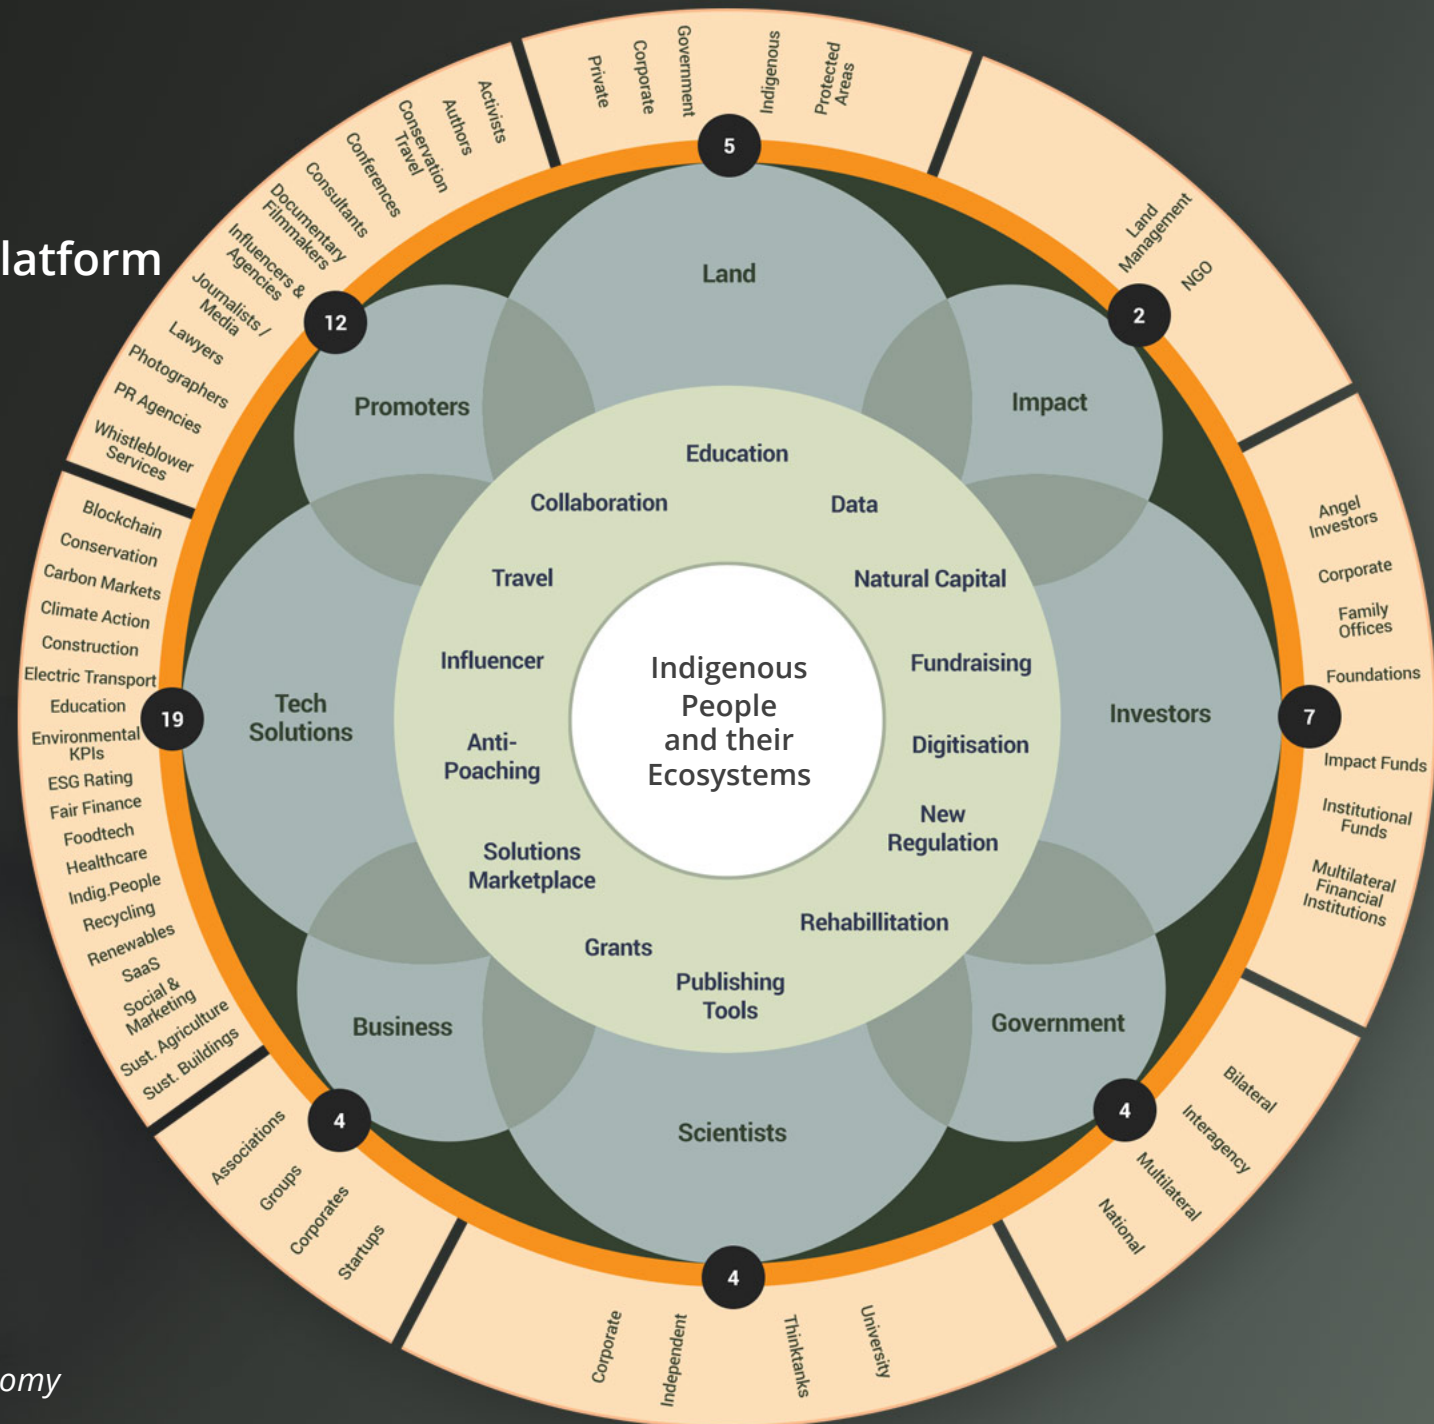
latform

omy

Indigenous People and their Ecosystems

Education
Data
Natural Capital
Fundraising
Digitisation
New Regulation
Rehabillitation
Publishing Tools
Grants
Solutions Marketplace
Anti-Poaching
Influencer
Travel
Collaboration

Land
Impact
Investors
Government
Scientists
Business
Tech Solutions
Promoters

5
Private
Corporate
Government
Indigenous
Protected Areas

2
Land Management
NGO

7
Angel Investors
Corporate
Family Offices
Foundations
Impact Funds
Institutional Funds
Multilateral Financial Institutions

4
Bilateral
Interagency
Multilateral
National

4
Corporate
Independent
Thinktanks
University

4
Associations
Groups
Corporates
Startups

19
Blockchain
Conservation
Carbon Markets
Climate Action
Construction
Electric Transport
Education
Environmental KPIs
ESG Rating
Fair Finance
Foodtech
Healthcare
Indig.People
Recycling
Renewables
SaaS
Social & Marketing
Sust. Agriculture
Sust. Buildings

12
Activists
Authors
Conservation Travel
Conferences
Consultants
Documentary Filmmakers
Influencers & Agencies
Journalists / Media
Lawyers
Photographers
PR Agencies
Whistleblower Services